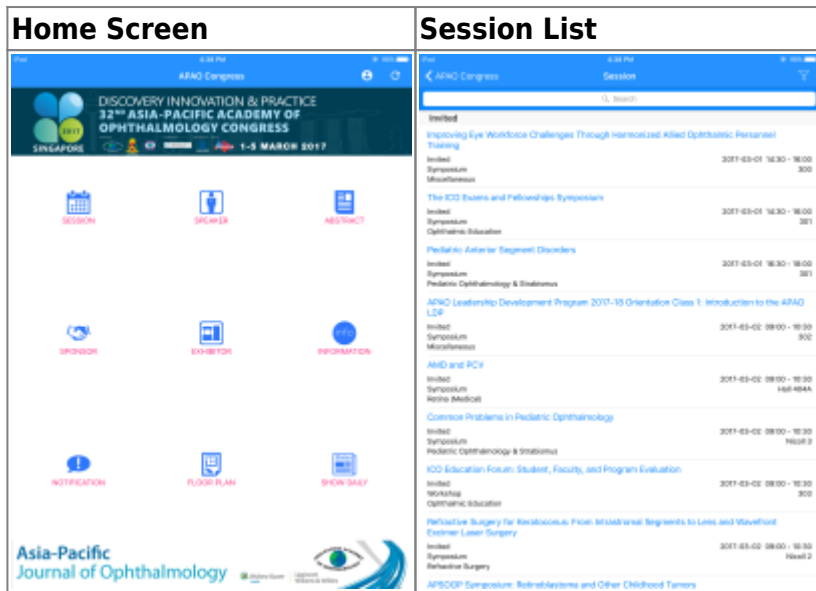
| Home Screen | Session List |
|---|---|
| iPad 4:38 PM APAO Congress DISCOVERY INNOVATION & PRACTICE 32ND ASIA-PACIFIC ACADEMY OF OPHTHALMOLOGY CONGRESS 2017 SINGAPORE 1-5 MARCH 2017 SESSION SPEAKER ABSTRACT SPONSOR EXHIBITOR INFORMATION NOTIFICATION FLOOR PLAN SHOW DAILY Asia-Pacific Journal of Ophthalmology | iPad 4:38 PM APAO Congress Session Search Invited Improving Eye Workforce Challenges Through Harmonized Allied Ophthalmic Personnel Training Invited Symposium Miscellaneous 2017-03-01 14:30 - 16:00 300 The ICO Exams and Fellowships Symposium Invited Symposium Ophthalmic Education 2017-03-01 14:30 - 16:00 381 Pediatric Anterior Segment Disorders Invited Symposium Pediatric Ophthalmology & Strabismus 2017-03-01 16:30 - 18:00 381 APAO Leadership Development Program 2017-18 Orientation Class 1: Introduction to the APAO LDP Invited Symposium Miscellaneous 2017-03-02 08:00 - 10:30 302 AMD and PCV Invited Symposium Retina (Medical) 2017-03-02 08:00 - 10:30 Hall 404A Common Problems in Pediatric Ophthalmology Invited Symposium Pediatric Ophthalmology & Strabismus 2017-03-02 08:00 - 10:30 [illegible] ICO Education Forum: Student, Faculty, and Program Evaluation Invited Workshop Ophthalmic Education 2017-03-02 08:00 - 10:30 300 Refractive Surgery for Keratoconus: From Intrastromal Segments to Lens and Wavefront Excimer Laser Surgery Invited Symposium Refractive Surgery 2017-03-02 08:00 - 10:30 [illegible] APSOOP Symposium: Retinoblastoma and Other Childhood Tumors |